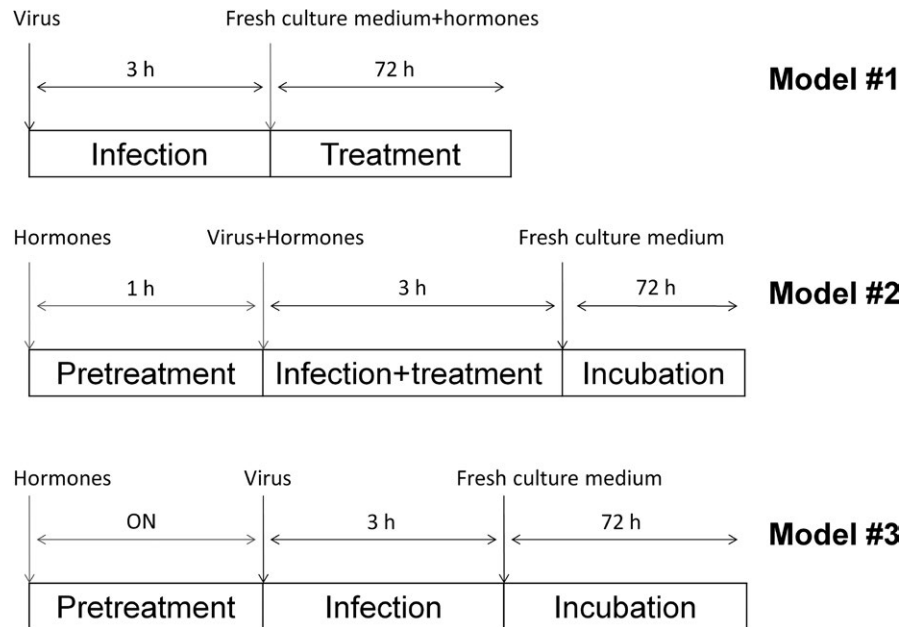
Virus
Fresh culture medium+hormones

3 h
72 h

Model #1

| Infection | Treatment |
|---|---|

Hormones
Virus+Hormones
Fresh culture medium

1 h
3 h
72 h

Model #2

| Pretreatment | Infection+treatment | Incubation |
|---|---|---|

Hormones
Virus
Fresh culture medium

ON
3 h
72 h

Model #3

| Pretreatment | Infection | Incubation |
|---|---|---|